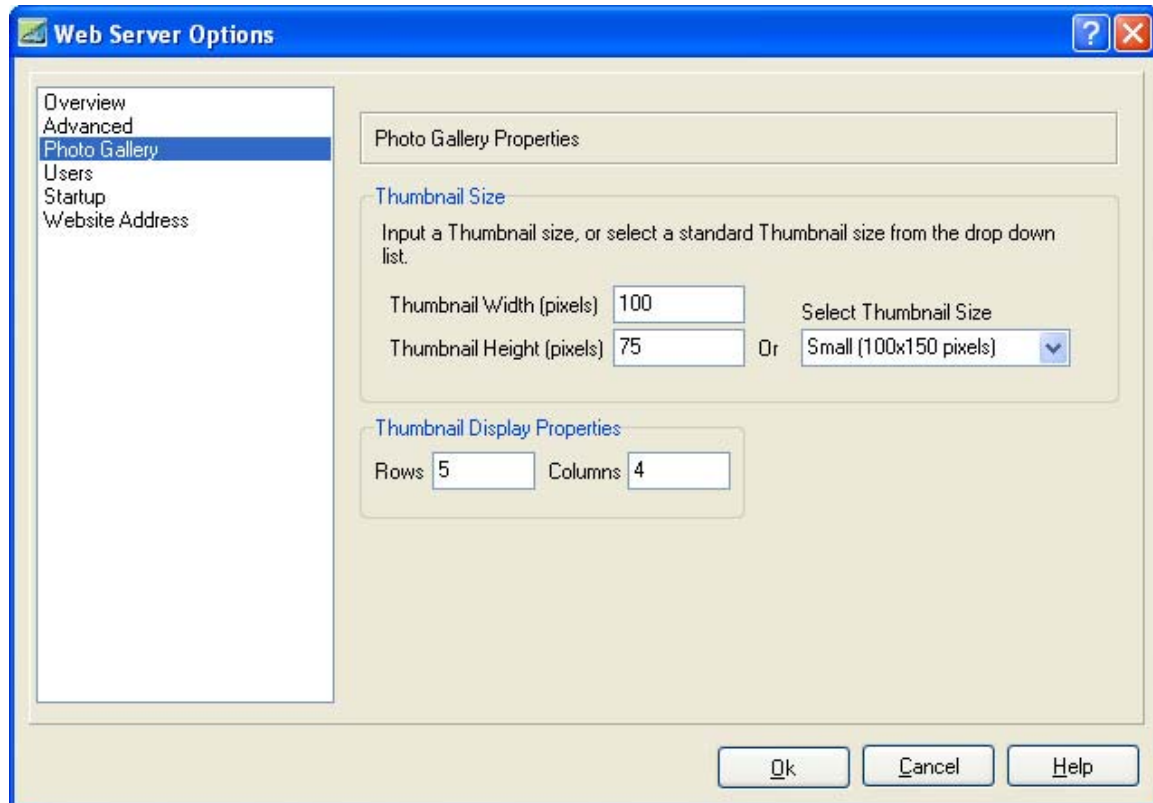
Web Server Options

Overview
Advanced
Photo Gallery
Users
Startup
Website Address

Photo Gallery Properties

Thumbnail Size

Input a Thumbnail size, or select a standard Thumbnail size from the drop down list.

Thumbnail Width (pixels) 100

Thumbnail Height (pixels) 75

Or

Select Thumbnail Size

Small (100x150 pixels)

Thumbnail Display Properties

Rows 5 Columns 4

Ok

Cancel

Help